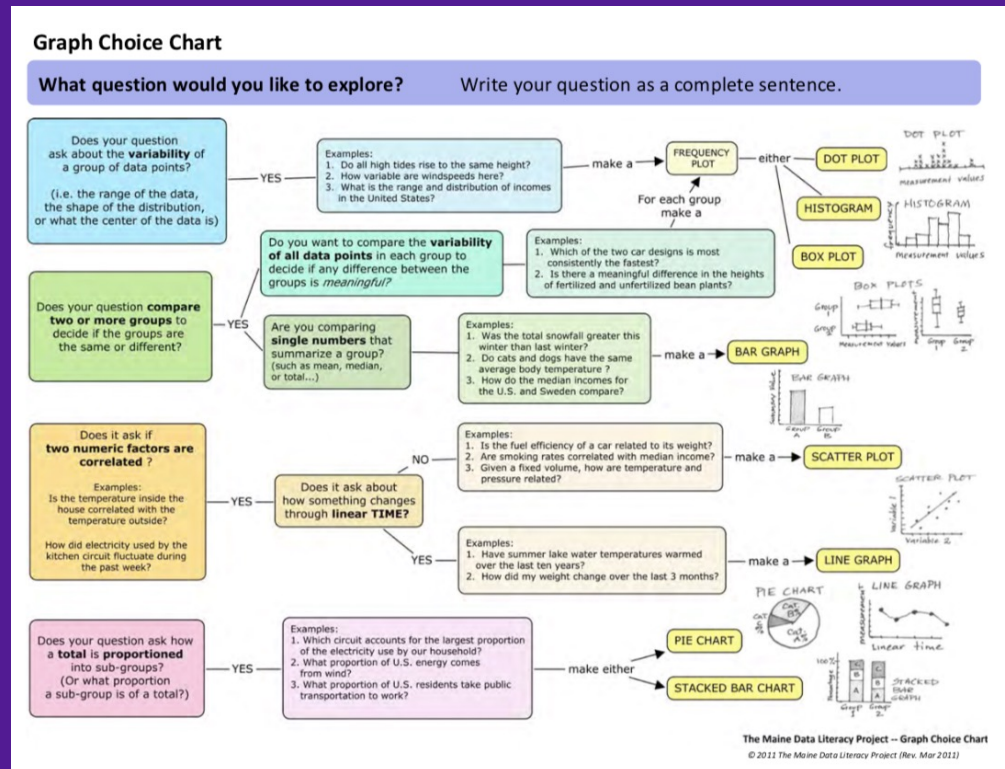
Graph Choice Chart

What question would you like to explore? Write your question as a complete sentence.

Does your question ask about the variability of a group of data points?

(i.e. the range of the data, the shape of the distribution, or what the center of the data is)

YES

Examples:
1. Do all high tides rise to the same height?
2. How variable are windspeeds here?
3. What is the range and distribution of incomes in the United States?

make a FREQUENCY PLOT either DOT PLOT

HISTOGRAM

BOX PLOT

For each group make a

DOT PLOT
measurement values

HISTOGRAM
frequency
measurement values

Does your question compare two or more groups to decide if the groups are the same or different?

YES

Do you want to compare the variability of all data points in each group to decide if any difference between the groups is meaningful?

Examples:
1. Which of the two car designs is most consistently the fastest?
2. Is there a meaningful difference in the heights of fertilized and unfertilized bean plants?

BOX PLOTS
Group
Group
measurement values
Group 1 Group 2

Are you comparing single numbers that summarize a group? (such as mean, median, or total...)

Examples:
1. Was the total snowfall greater this winter than last winter?
2. Do cats and dogs have the same average body temperature ?
3. How do the median incomes for the U.S. and Sweden compare?

make a BAR GRAPH

BAR GRAPH
summary value
Group A Group B

Does it ask if two numeric factors are correlated ?

Examples:
Is the temperature inside the house correlated with the temperature outside?

How did electricity used by the kitchen circuit fluctuate during the past week?

YES

Does it ask about how something changes through linear TIME?

NO

Examples:
1. Is the fuel efficiency of a car related to its weight?
2. Are smoking rates correlated with median income?
3. Given a fixed volume, how are temperature and pressure related?

make a SCATTER PLOT

SCATTER PLOT
Variable 1
Variable 2

YES

Examples:
1. Have summer lake water temperatures warmed over the last ten years?
2. How did my weight change over the last 3 months?

make a LINE GRAPH

PIE CHART
Cat B%
Cat A%
Cat C%

LINE GRAPH
measurement
Linear time

Does your question ask how a total is proportioned into sub-groups? (Or what proportion a sub-group is of a total?)

YES

Examples:
1. Which circuit accounts for the largest proportion of the electricity use by our household?
2. What proportion of U.S. energy comes from wind?
3. What proportion of U.S. residents take public transportation to work?

make either

PIE CHART

STACKED BAR CHART

100%
STACKED BAR GRAPH
Group 1 Group 2

The Maine Data Literacy Project -- Graph Choice Chart
© 2011 The Maine Data Literacy Project (Rev. Mar 2011)